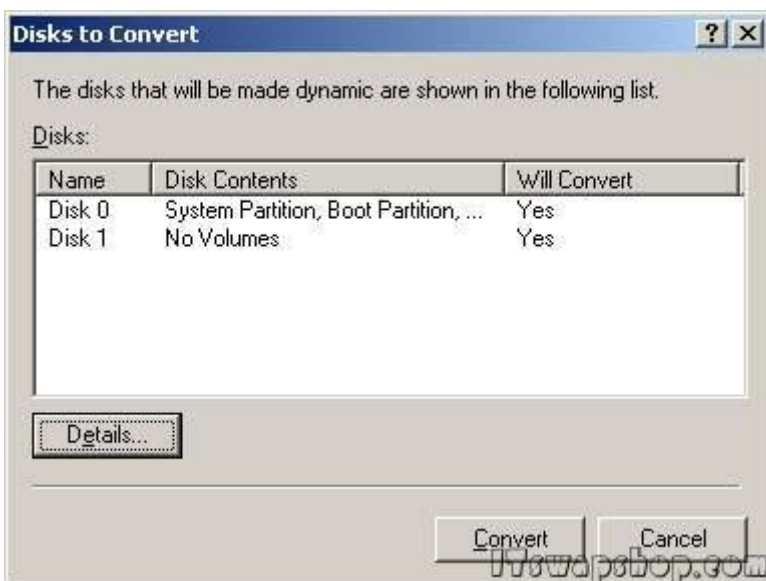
Disks to Convert

? X

The disks that will be made dynamic are shown in the following list.

Disks:

| Name | Disk Contents | Will Convert |
|---|---|---|
| Disk 0 | System Partition, Boot Partition, ... | Yes |
| Disk 1 | No Volumes | Yes |

Details...

Convert

Cancel

ITswapshop.com